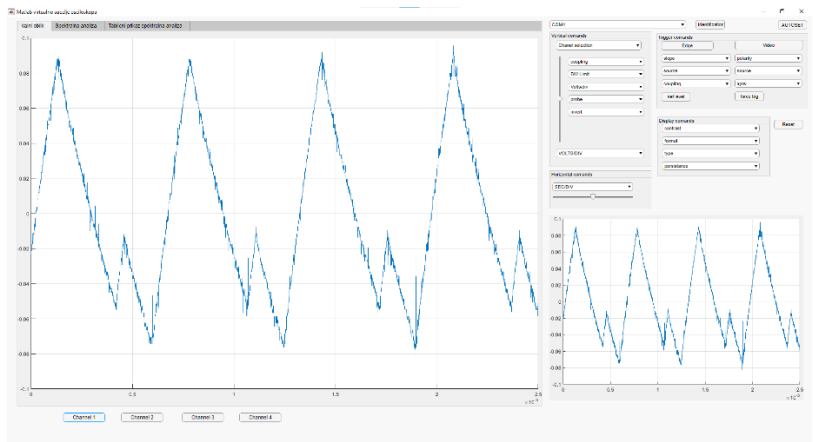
Matlab virtualno sučelje osciloskopa

Izlazni oblik | Spektralna analiza | Tablični prikaz spektralne analize

0.1
0.08
0.06
0.04
0.02
0
-0.02
-0.04
-0.06
-0.08
-0.1

0 0.5 1 1.5 2 2.5
$\times10^{-3}$

Channel 1 | Channel 2 | Channel 3 | Channel 4

COM1 | Identification | AUTOSET

Vertical commands
Channel selection
coupling
BW Limit
Voltscale
probe
invert
VOLTS/DIV

Trigger commands
Edge | Video
slope | polarity
source | source
coupling | sync
set level | force trig

Display commands
contrast
format
type
persistence

Reset

Horizontal commands
SEC/DIV

0.1
0.08
0.06
0.04
0.02
0
-0.02
-0.04
-0.06
-0.08
-0.1

0 0.5 1 1.5 2 2.5
$\times10^{-3}$